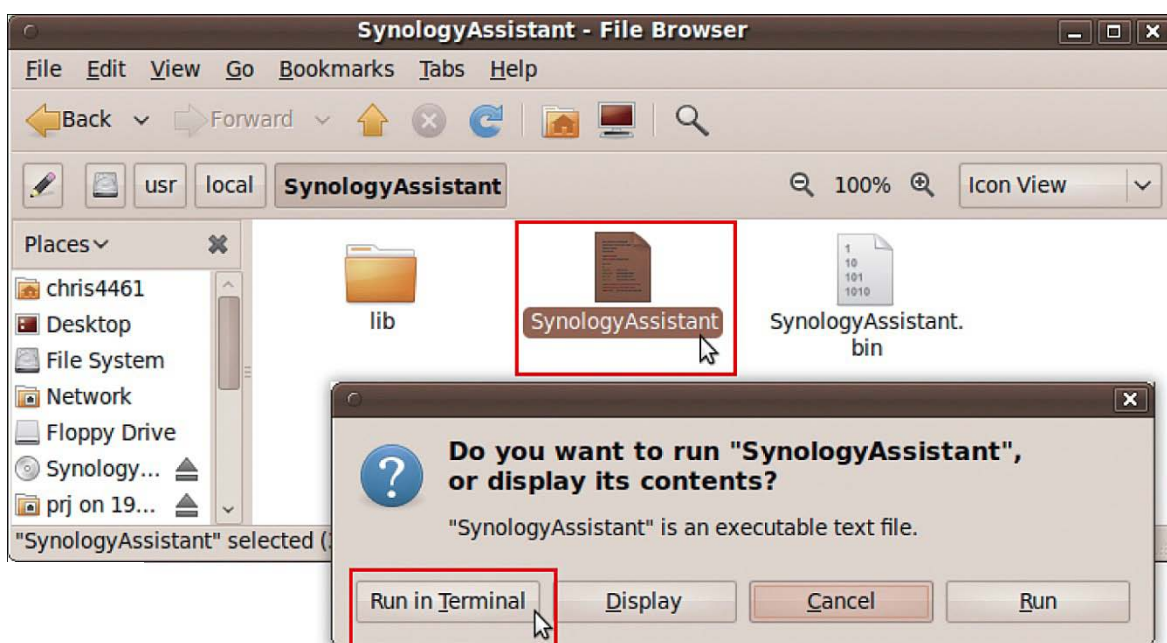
SynologyAssistant - File Browser

File Edit View Go Bookmarks Tabs Help

Back Forward

usr local SynologyAssistant 100% Icon View

Places

chris4461
Desktop
File System
Network
Floppy Drive
Synology...
prj on 19...

lib

SynologyAssistant

1
10
101
1010

SynologyAssistant.bin

"SynologyAssistant" selected ([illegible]

Do you want to run "SynologyAssistant", or display its contents?

"SynologyAssistant" is an executable text file.

Run in Terminal Display Cancel Run